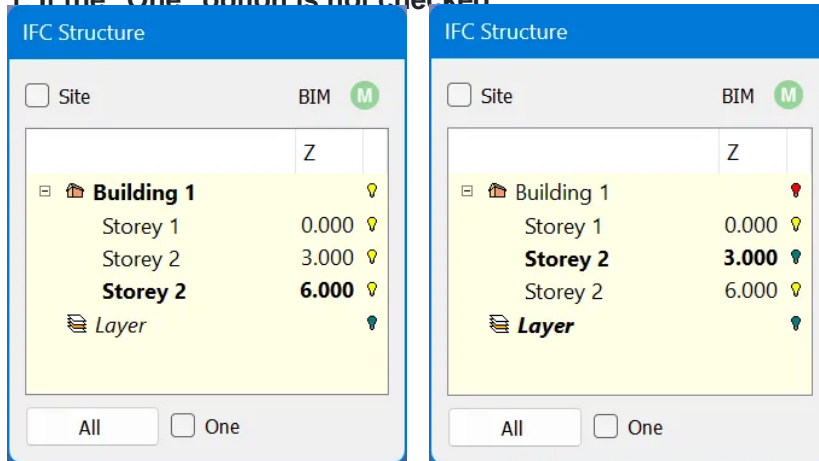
IFC Structure

Site BIM M

Z

Building 1
Storey 1 0.000
Storey 2 3.000
Storey 2 6.000
Layer

All One

IFC Structure

Site BIM M

Z

Building 1
Storey 1 0.000
Storey 2 3.000
Storey 2 6.000
Layer

All One